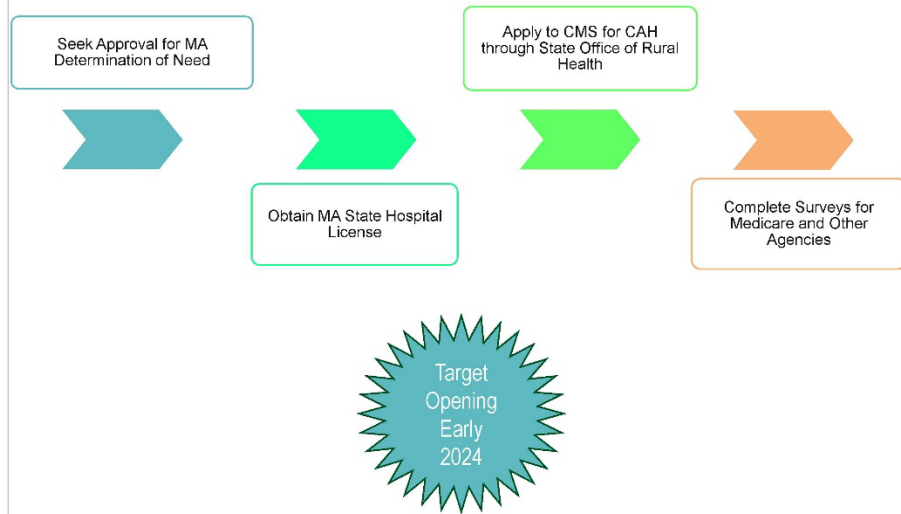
Seek Approval for MA Determination of Need

Obtain MA State Hospital License

Apply to CMS for CAH through State Office of Rural Health

Complete Surveys for Medicare and Other Agencies

Target Opening Early 2024